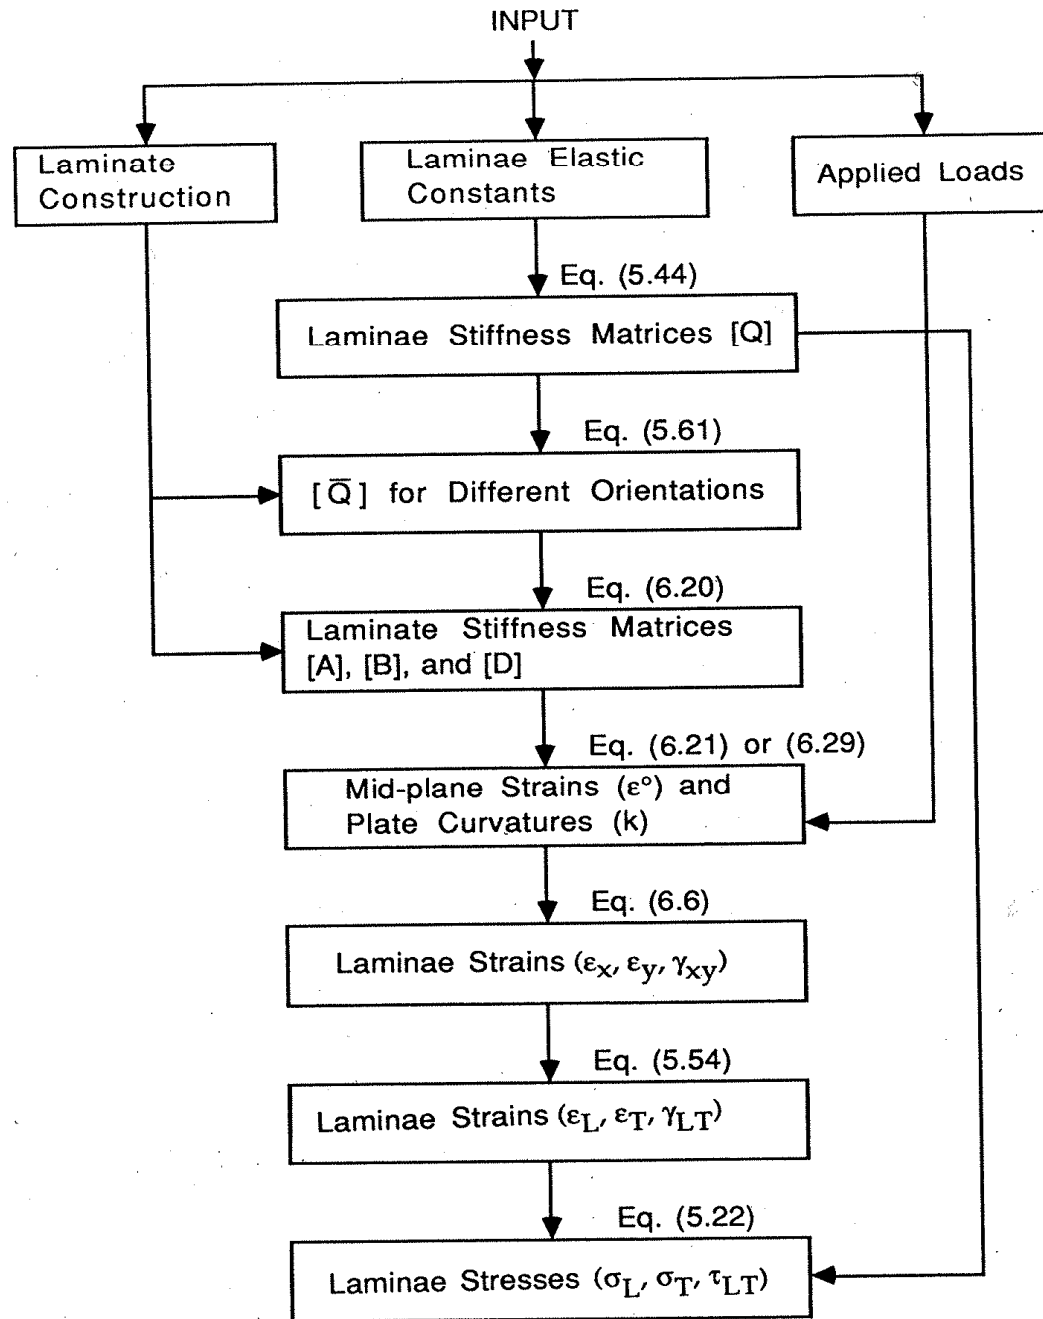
INPUT

Laminate Construction

Laminae Elastic Constants

Applied Loads

Eq. (5.44)

Laminae Stiffness Matrices [Q]

Eq. (5.61)

$[\bar{Q}]$ for Different Orientations

Eq. (6.20)

Laminate Stiffness Matrices [A], [B], and [D]

Eq. (6.21) or (6.29)

Mid-plane Strains ($\varepsilon^{o}$) and Plate Curvatures (k)

Eq. (6.6)

Laminae Strains ($\varepsilon_x, \varepsilon_y, \gamma_{xy}$)

Eq. (5.54)

Laminae Strains ($\varepsilon_L, \varepsilon_T, \gamma_{LT}$)

Eq. (5.22)

Laminae Stresses ($\sigma_L, \sigma_T, \tau_{LT}$)